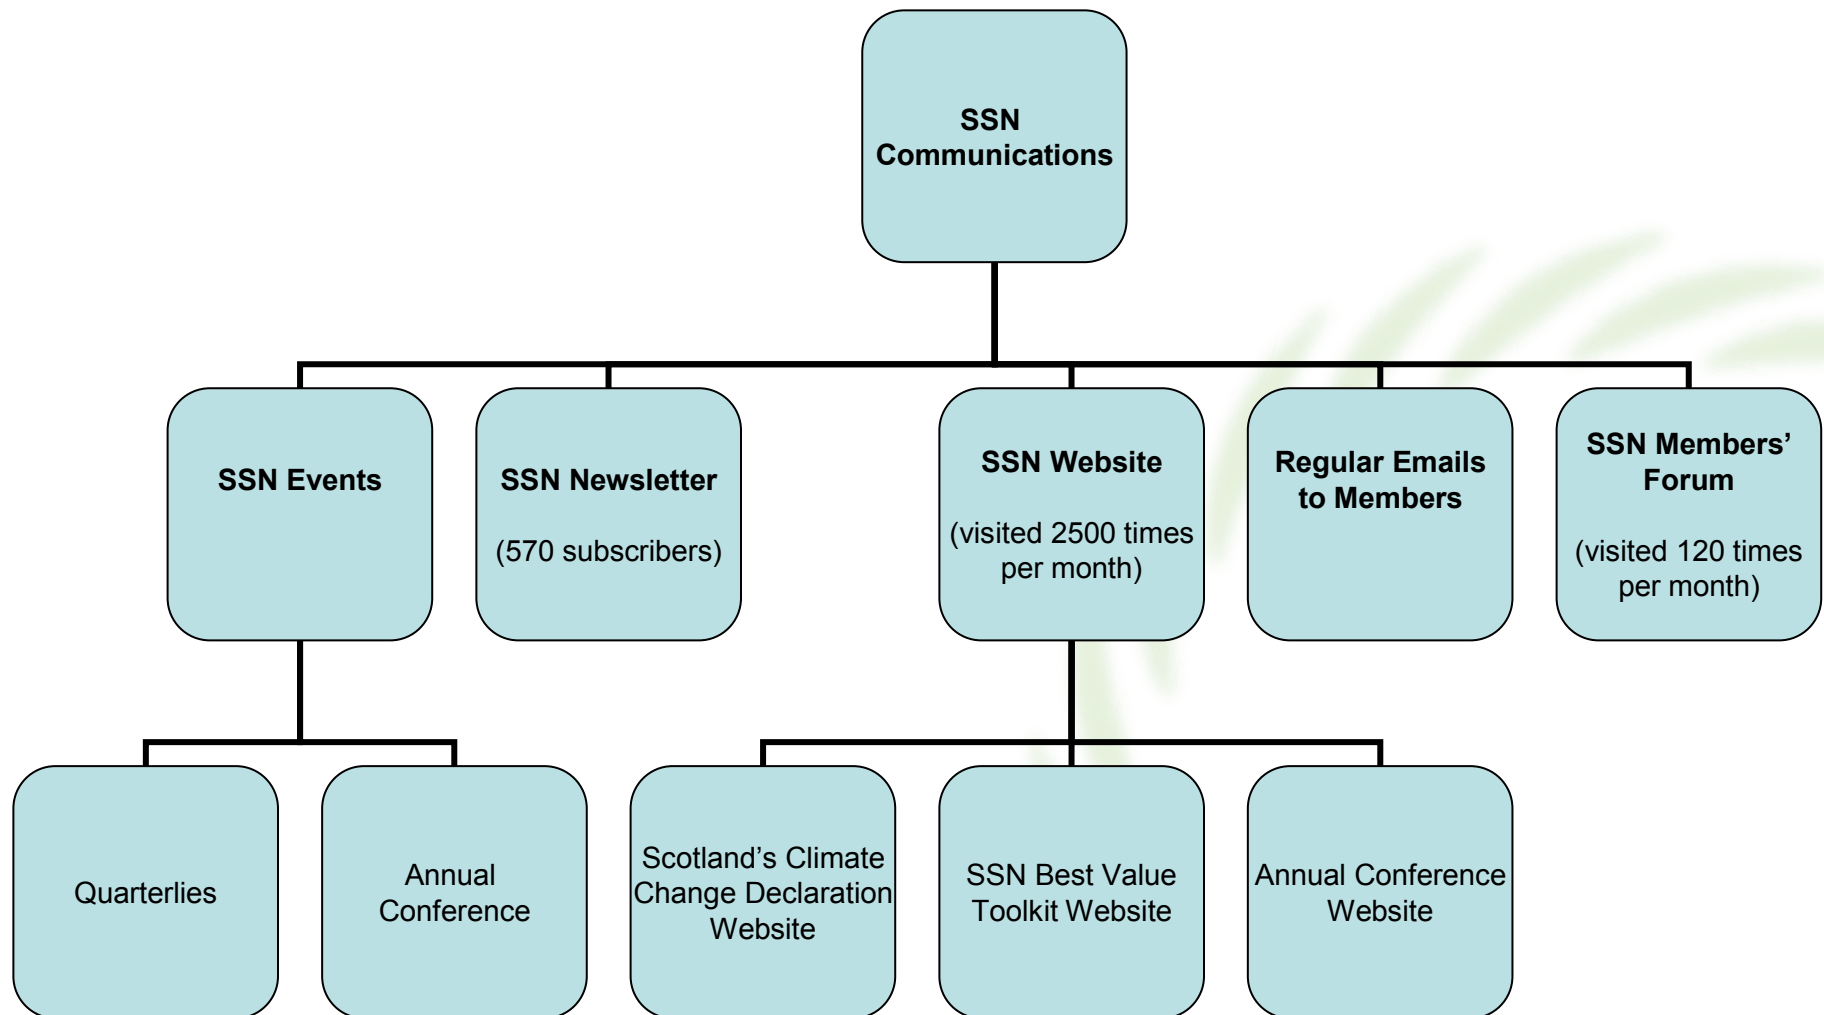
SSN Communications

SSN Events

SSN Newsletter

(570 subscribers)

SSN Website

(visited 2500 times per month)

Regular Emails to Members

SSN Members' Forum

(visited 120 times per month)

Quarterlies

Annual Conference

Scotland's Climate Change Declaration Website

SSN Best Value Toolkit Website

Annual Conference Website